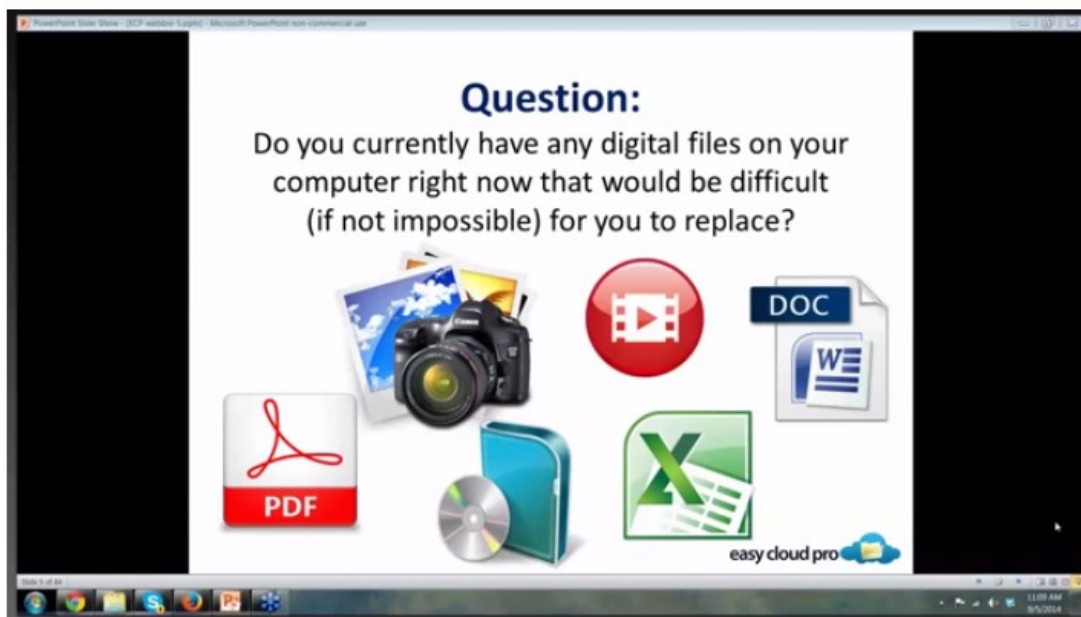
PowerPoint Slide Show - [ECP-webinar-5.pptx] - Microsoft PowerPoint non-commercial use

Question:

Do you currently have any digital files on your computer right now that would be difficult (if not impossible) for you to replace?

DOC

W

PDF

X

Canon

easy cloud pro

Slide 5 of 44

11:09 AM
9/5/2014